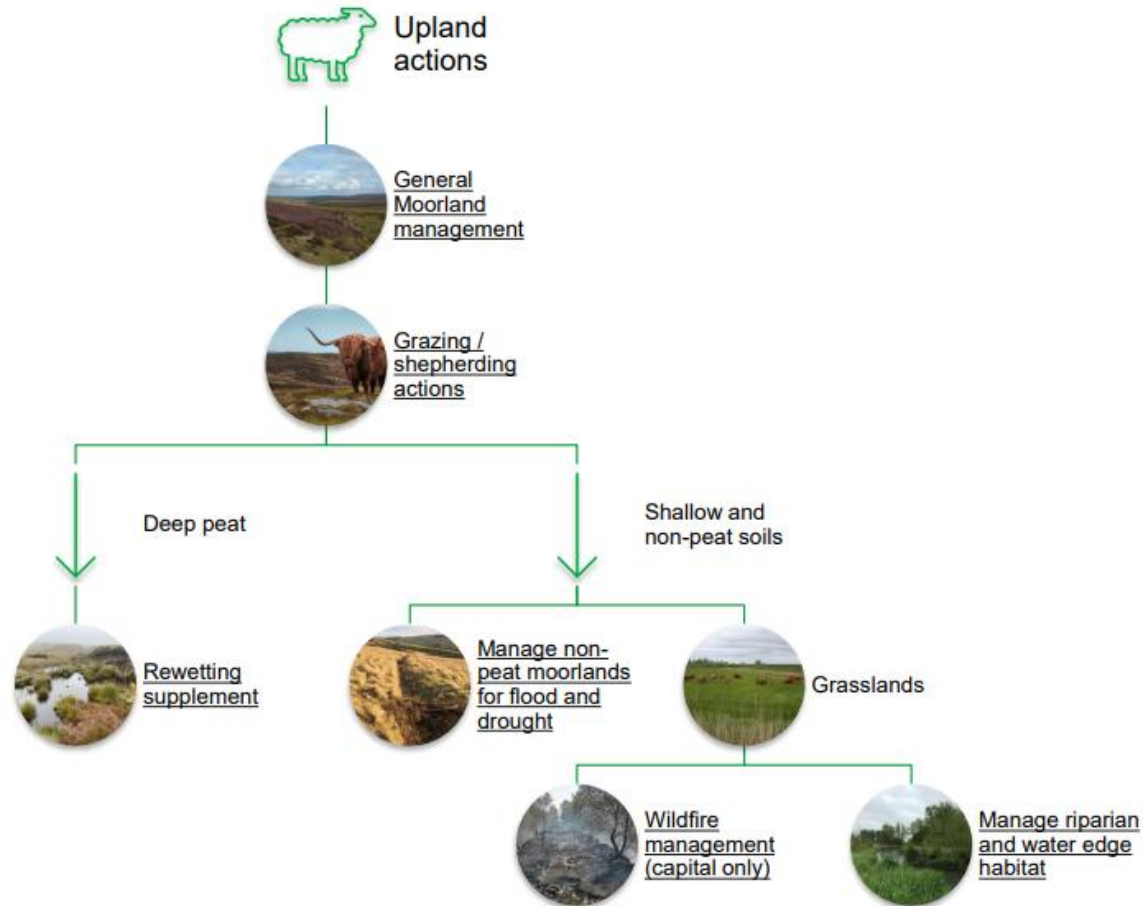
Upland actions

General Moorland management

Grazing / shepherding actions

Deep peat

Shallow and non-peat soils

Rewetting supplement

Manage non-peat moorlands for flood and drought

Grasslands

Wildfire management (capital only)

Manage riparian and water edge habitat